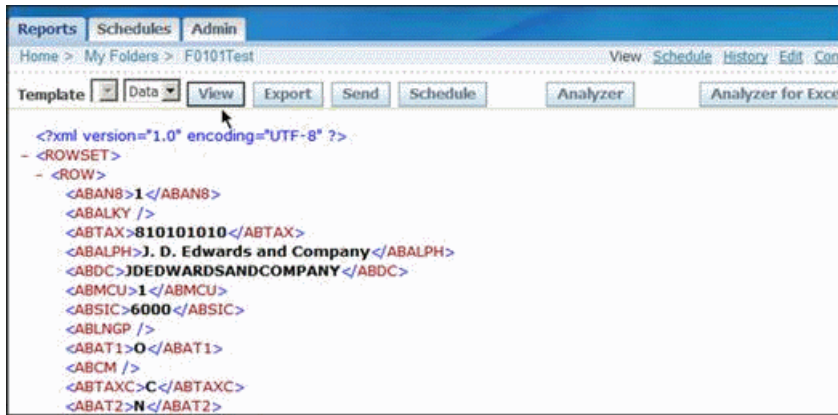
Reports Schedules Admin

Home > My Folders > F0101Test

View Schedule History Edit Con

Template Data View Export Send Schedule Analyzer Analyzer for Exce

<?xml version="1.0" encoding="UTF-8" ?>
- <ROWSET>
- <ROW>
<ABAN8>1</ABAN8>
<ABALKY />
<ABTAX>810101010</ABTAX>
<ABALPH>J. D. Edwards and Company</ABALPH>
<ABDC>JDEDWARDSANDCOMPANY</ABDC>
<ABMCU>1</ABMCU>
<ABSIC>6000</ABSIC>
<ABLNGP />
<ABAT1>O</ABAT1>
<ABCM />
<ABTAXC>C</ABTAXC>
<ABAT2>N</ABAT2>